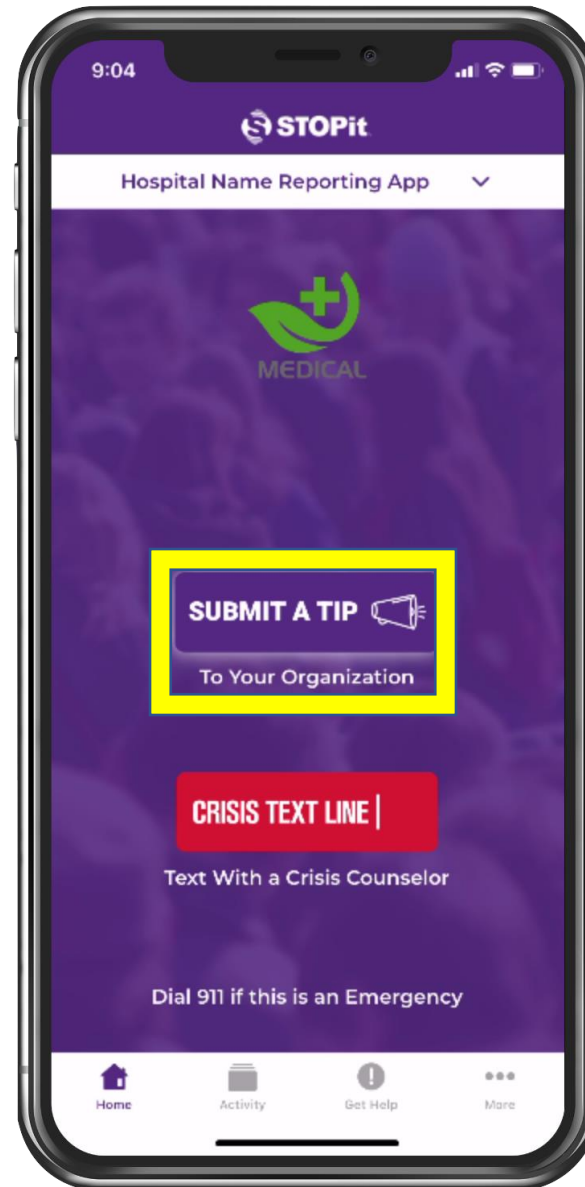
9:04

STOPit

Hospital Name Reporting App

MEDICAL

SUBMIT A TIP

To Your Organization

CRISIS TEXT LINE |

Text With a Crisis Counselor

Dial 911 if this is an Emergency

Home

Activity

Get Help

More